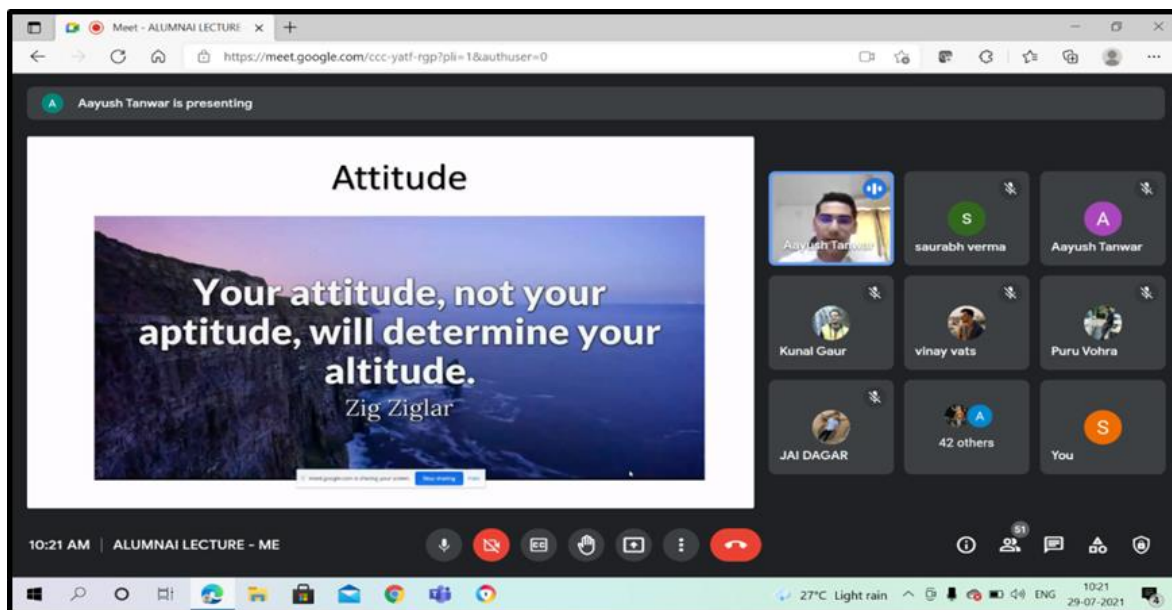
Meet - ALUMNAI LECTURE ×

https://meet.google.com/ccc-yatf-rgp?pli=1&authuser=0

Aayush Tanwar is presenting

Attitude

Your attitude, not your aptitude, will determine your altitude.
Zig Ziglar

meet.google.com is sharing your screen. Stop sharing Hide

Aayush Tanwar

S
saurabh verma

A
Aayush Tanwar

Kunal Gaur

vinay vats

Puru Vohra

JAI DAGAR

A
42 others

S
You

10:21 AM | ALUMNAI LECTURE - ME

51

27°C Light rain ENG 10:21 29-07-2021